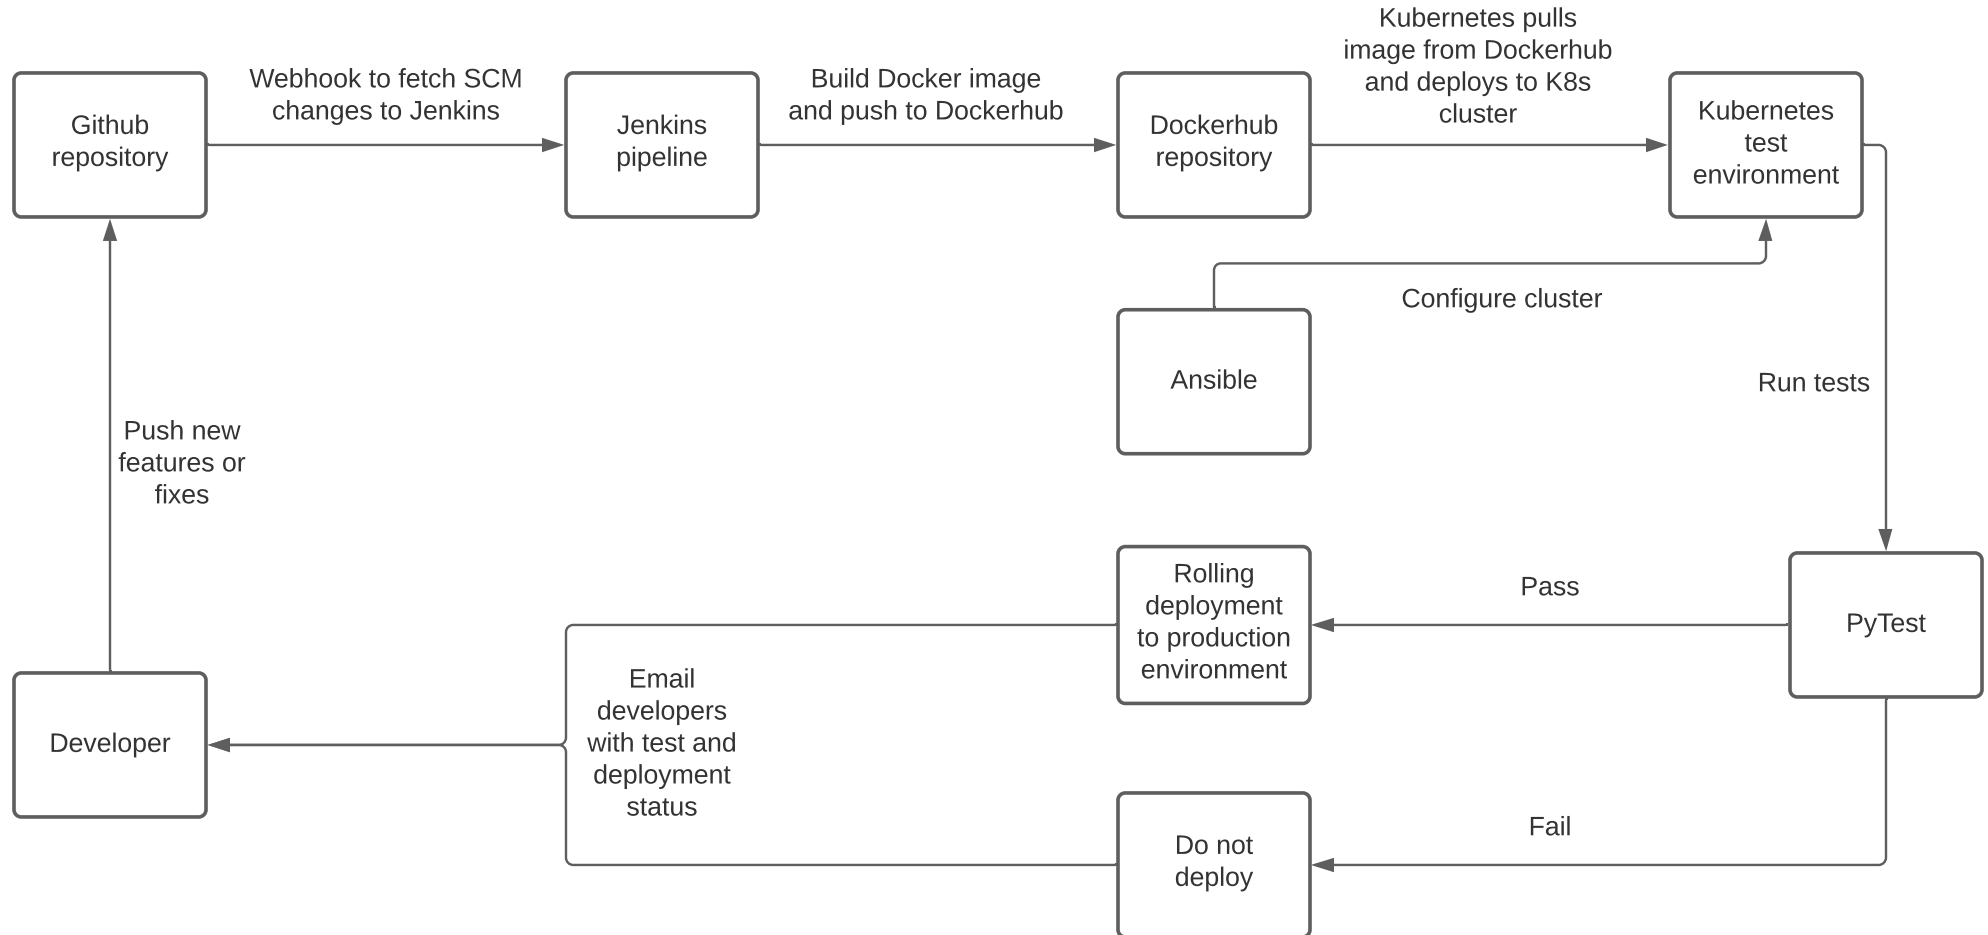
Github repository

Webhook to fetch SCM changes to Jenkins

Jenkins pipeline

Build Docker image and push to Dockerhub

Dockerhub repository

Kubernetes pulls image from Dockerhub and deploys to K8s cluster

Kubernetes test environment

Configure cluster

Ansible

Run tests

Push new features or fixes

PyTest

Pass

Rolling deployment to production environment

Email developers with test and deployment status

Developer

Fail

Do not deploy